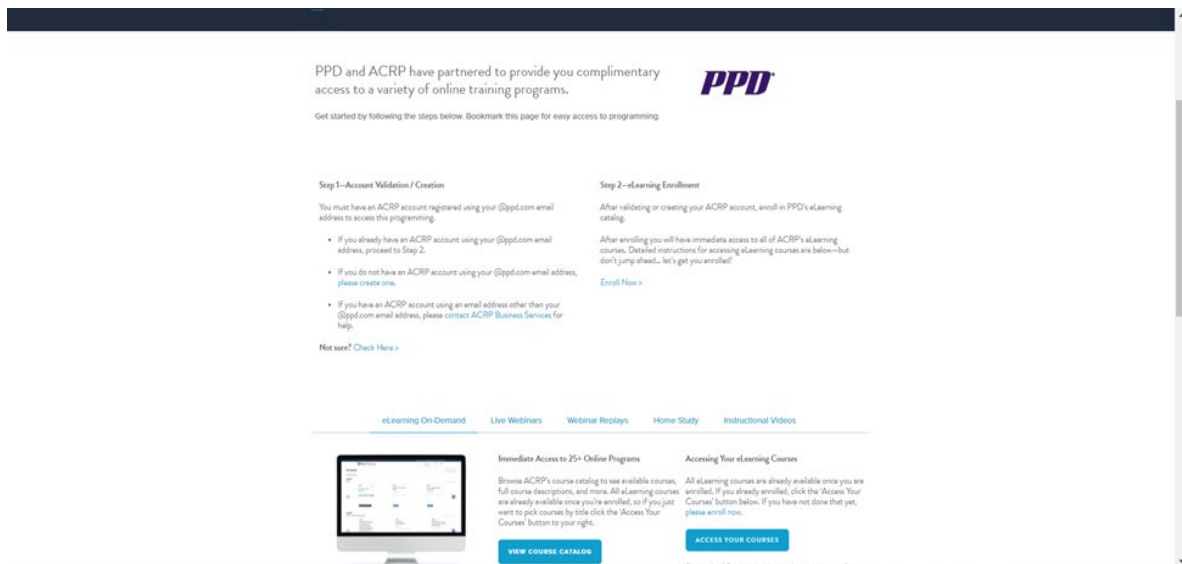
PPD and ACRP have partnered to provide you complimentary access to a variety of online training programs.

PPD

Get started by following the steps below. Bookmark this page for easy access to programming.

Step 1—Account Validation / Creation

You must have an ACRP account registered using your @ppd.com email address to access this programming.

- If you already have an ACRP account using your @ppd.com email address, proceed to Step 2.
- If you do not have an ACRP account using your @ppd.com email address, please create one.
- If you have an ACRP account using an email address other than your @ppd.com email address, please contact ACRP Business Services for help.

Not sure? Check Here >

Step 2—eLearning Enrollment

After validating or creating your ACRP account, enroll in PPD's eLearning catalog.

After enrolling you will have immediate access to all of ACRP's eLearning courses. Detailed instructions for accessing eLearning courses are below—but don't jump ahead... let's get you enrolled!

Enroll Now >

eLearning On-Demand | Live Webinars | Webinar Replays | Home Study | Instructional Videos

Immediate Access to 25+ Online Programs

Browse ACRP's course catalog to see available courses, full course descriptions, and more. All eLearning courses are already available once you're enrolled, so if you just want to pick courses by title click the 'Access Your Courses' button to your right.

VIEW COURSE CATALOG

Accessing Your eLearning Courses

All eLearning courses are already available once you are enrolled. If you already enrolled, click the 'Access Your Courses' button below. If you have not done that yet, please enroll now.

ACCESS YOUR COURSES